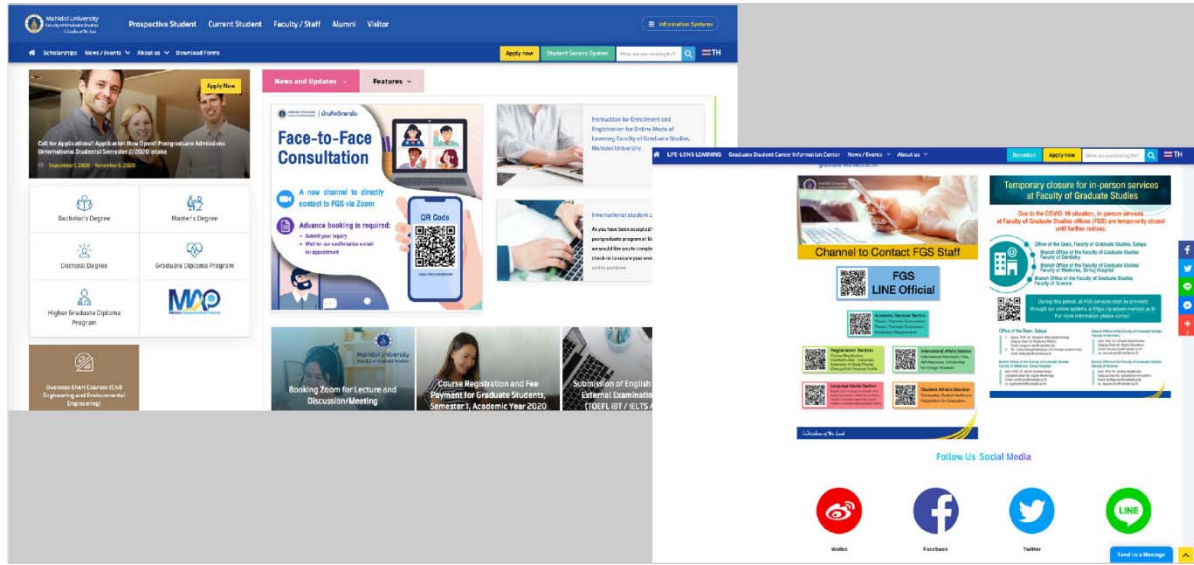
Mahidol University Faculty of Graduate Studies

Prospective Student Current Student Faculty / Staff Alumni Visitor

Information Systems

Scholarships News / Events About us Download Forms

Apply now Student Service System What are you looking for? TH

Apply Now

Call for Applications! Application Now Open! Postgraduate Admissions International Students Semester 2/2020 intake

September 1, 2020 - November 3, 2020

Bachelor's Degree

Master's Degree

Doctoral Degree

Graduate Diploma Program

Higher Graduate Diploma Program

Overseas Short Courses (Civil Engineering and Environmental Engineering)

News and Updates

Features

Face-to-Face Consultation

A new channel to directly contact to FGS via Zoom

Advance booking is required:

QR Code

Instruction for Enrollment and Registration for Online Mode of Learning Faculty of Graduate Studies, Mahidol University

International student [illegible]

Booking Zoom for Lecture and Discussion/Meeting

Course Registration and Fee Payment for Graduate Students, Semester 1, Academic Year 2020

Submission of English External Examination (TOEFL iBT / IELTS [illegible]

LIFE-LONG LEARNING Graduate Student Career Information Center News / Events About us

Donation Apply now What are you looking for? TH

Channel to Contact FGS Staff

FGS LINE Official

Academic Service Section

Registration Section

International Affairs Section

Language Center Section

Student Affairs Section

Temporary closure for in-person services at Faculty of Graduate Studies

Due to the COVID-19 situation, in-person services at Faculty of Graduate Studies offices (FGS) are temporarily closed until further notice.

Office of the Dean, Faculty of Graduate Studies, Salaya

Branch Office of the Faculty of Graduate Studies Faculty of Dentistry

Branch Office of the Faculty of Graduate Studies Faculty of Medicine, Siriraj Hospital

Branch Office of the Faculty of Graduate Studies Faculty of Science

Follow Us Social Media

Weibo

Facebook

Twitter

LINE

Send Us a Message